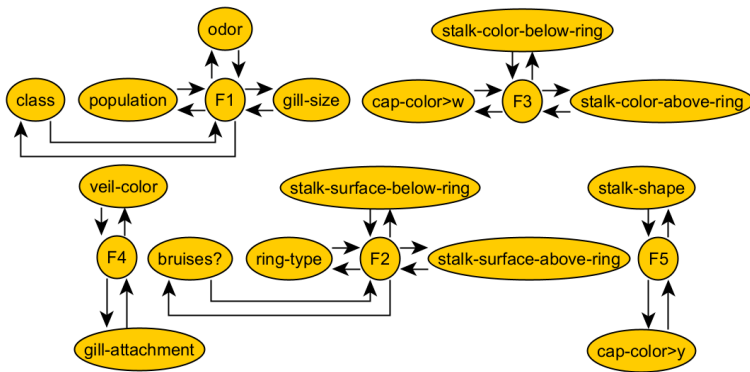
odor

class

population

F1

gill-size

stalk-color-below-ring

cap-color>w

F3

stalk-color-above-ring

veil-color

F4

gill-attachment

stalk-surface-below-ring

bruises?

ring-type

F2

stalk-surface-above-ring

stalk-shape

F5

cap-color>y